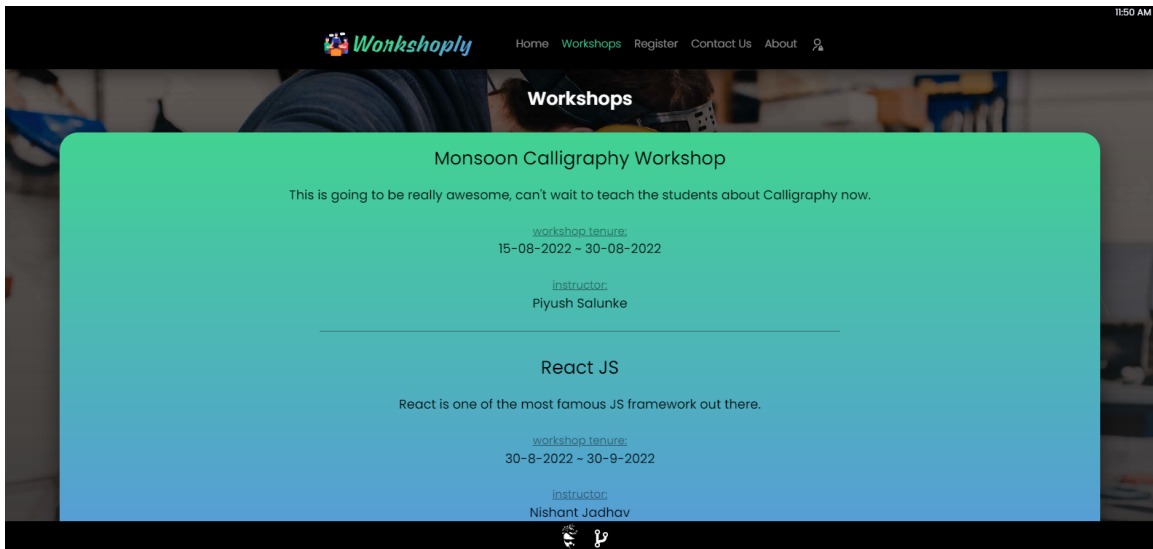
11:50 AM

Workshoply Home Workshops Register Contact Us About

Workshops

Monsoon Calligraphy Workshop

This is going to be really awesome, can't wait to teach the students about Calligraphy now.

workshop tenure:
15-08-2022 ~ 30-08-2022

instructor:
Piyush Salunke

React JS

React is one of the most famous JS framework out there.

workshop tenure:
30-8-2022 ~ 30-9-2022

instructor:
Nishant Jadhav